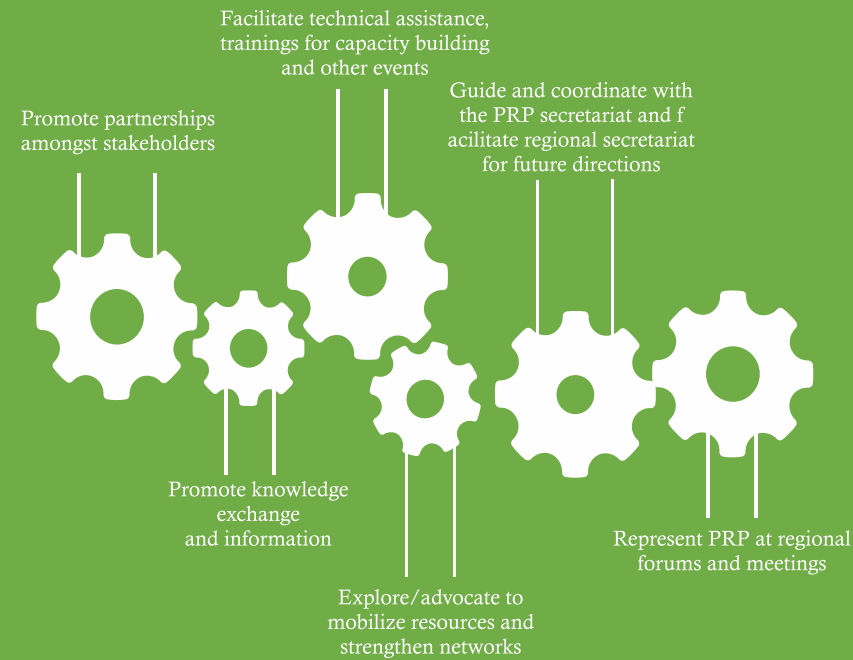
Facilitate technical assistance, trainings for capacity building and other events

Promote partnerships amongst stakeholders

Guide and coordinate with the PRP secretariat and f acilitate regional secretariat for future directions

Promote knowledge exchange and information

Explore/advocate to mobilize resources and strengthen networks

Represent PRP at regional forums and meetings